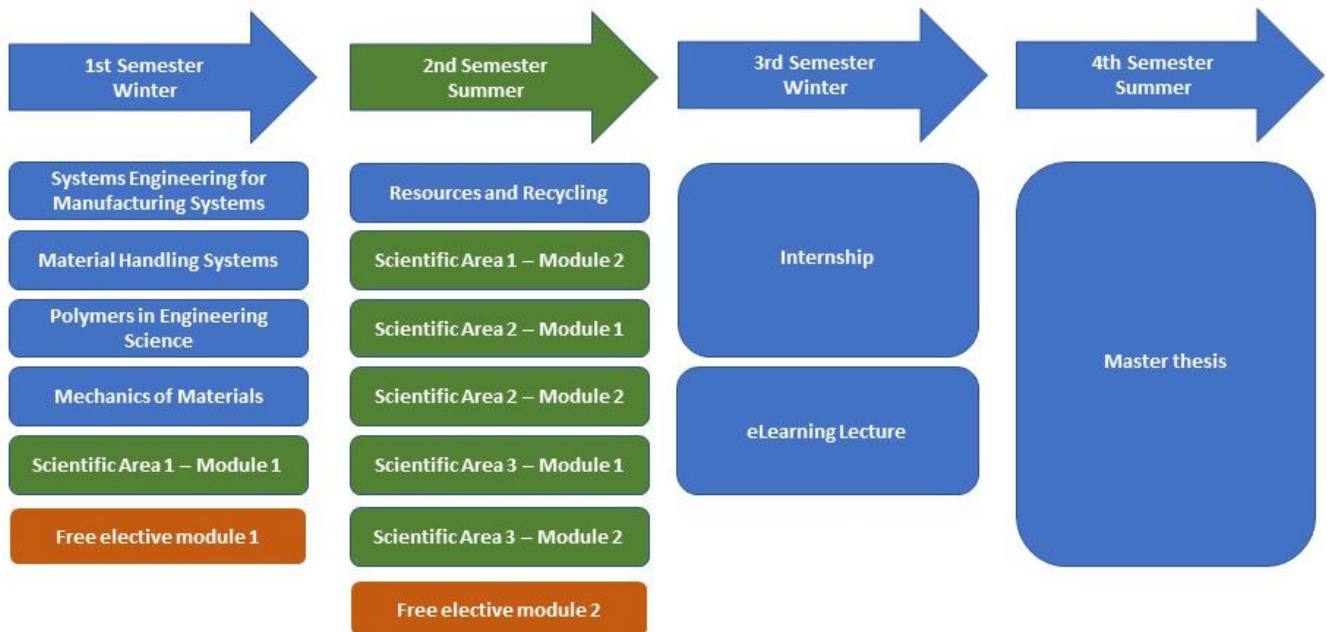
1st Semester
Winter

Systems Engineering for Manufacturing Systems

Material Handling Systems

Polymers in Engineering Science

Mechanics of Materials

Scientific Area 1 – Module 1

Free elective module 1

2nd Semester
Summer

Resources and Recycling

Scientific Area 1 – Module 2

Scientific Area 2 – Module 1

Scientific Area 2 – Module 2

Scientific Area 3 – Module 1

Scientific Area 3 – Module 2

Free elective module 2

3rd Semester
Winter

Internship

eLearning Lecture

4th Semester
Summer

Master thesis